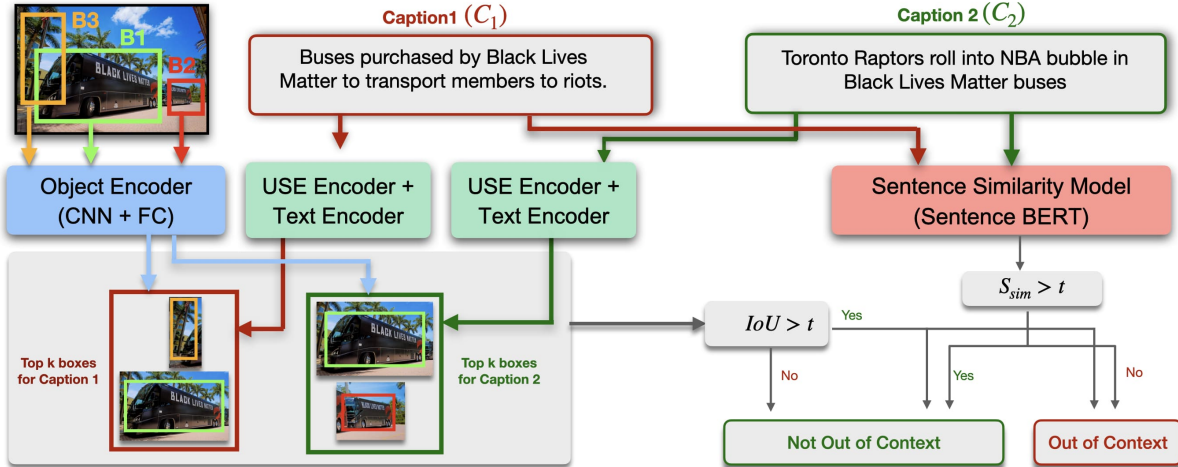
B3
B1
B2
BLACK LIVES MATTER

Caption1 $(C_1)$

Buses purchased by Black Lives Matter to transport members to riots.

Caption 2 $(C_2)$

Toronto Raptors roll into NBA bubble in Black Lives Matter buses

Object Encoder (CNN + FC)

USE Encoder + Text Encoder

USE Encoder + Text Encoder

Sentence Similarity Model (Sentence BERT)

$S_{sim} > t$

Top k boxes for Caption 1

Top k boxes for Caption 2

$IoU > t$

Yes

No

Yes

No

Not Out of Context

Out of Context